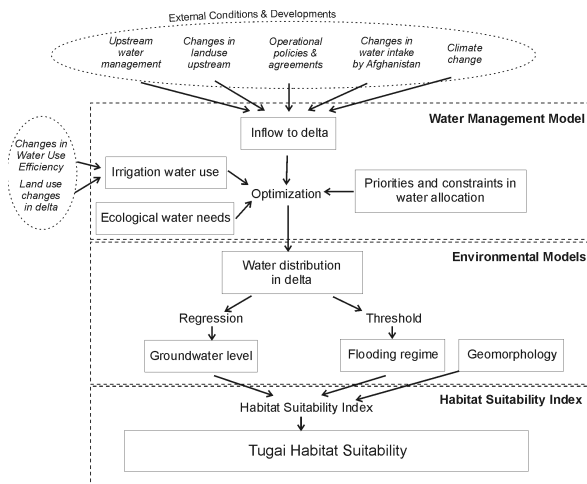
External Conditions & Developments

Upstream water management

Changes in landuse upstream

Operational policies & agreements

Changes in water intake by Afghanistan

Climate change

Water Management Model

Changes in Water Use Efficiency

Land use changes in delta

Inflow to delta

Irrigation water use

Optimization

Priorities and constraints in water allocation

Ecological water needs

Environmental Models

Water distribution in delta

Regression

Threshold

Groundwater level

Flooding regime

Geomorphology

Habitat Suitability Index

Habitat Suitability Index

Tugai Habitat Suitability